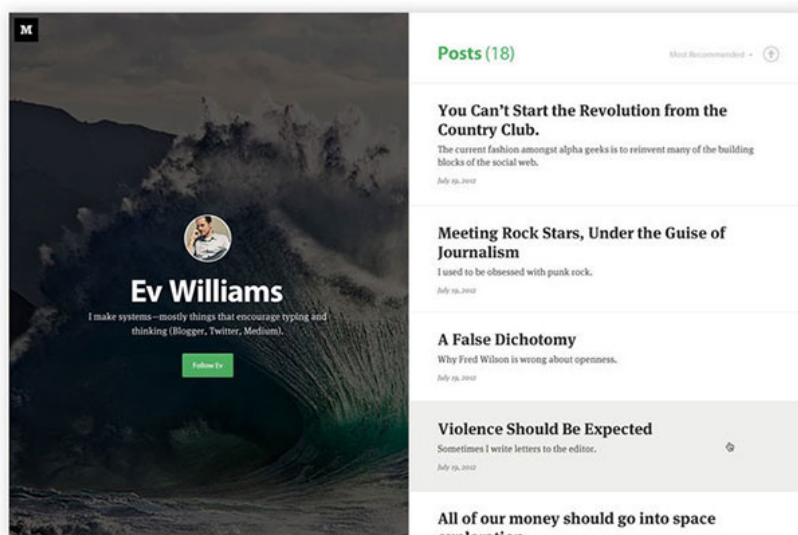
M

Ev Williams

I make systems—mostly things that encourage typing and thinking (Blogger, Twitter, Medium).

Follow Ev

Posts (18)

Most Recommended

You Can't Start the Revolution from the Country Club.

The current fashion amongst alpha geeks is to reinvent many of the building blocks of the social web.

July 19, 2012

Meeting Rock Stars, Under the Guise of Journalism

I used to be obsessed with punk rock.

July 19, 2012

A False Dichotomy

Why Fred Wilson is wrong about openness.

July 19, 2012

Violence Should Be Expected

Sometimes I write letters to the editor.

July 19, 2012

All of our money should go into space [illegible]